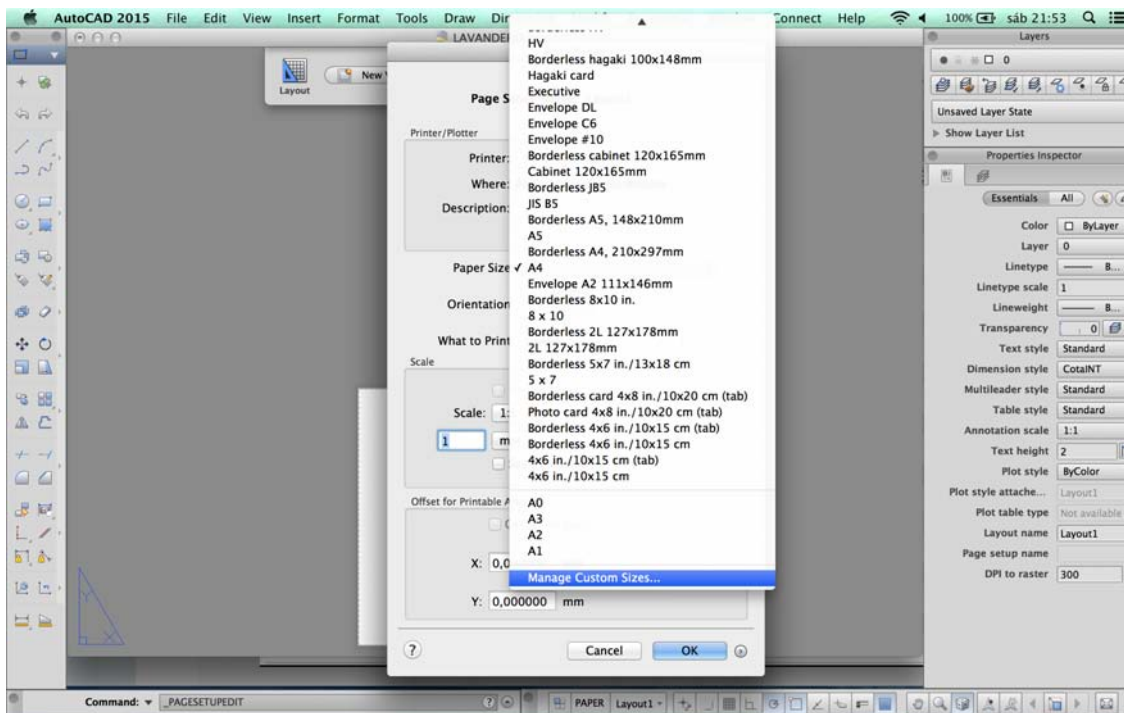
AutoCAD 2015 File Edit View Insert Format Tools Draw Dir Connect Help 100% sáb 21:53

LAVANDE

Layout New

Page S

Printer/Plotter

Printer:

Where:

Description:

Paper Size ✓ A4

Orientation

What to Print

Scale

Scale: 1:

1 m

Offset for Printable A

X: 0,0

Y: 0,000000 mm

?

Cancel OK

HV
Borderless hagaki 100x148mm
Hagaki card
Executive
Envelope DL
Envelope C6
Envelope #10
Borderless cabinet 120x165mm
Cabinet 120x165mm
Borderless JB5
JIS B5
Borderless A5, 148x210mm
A5
Borderless A4, 210x297mm
A4
Envelope A2 111x146mm
Borderless 8x10 in.
8 x 10
Borderless 2L 127x178mm
2L 127x178mm
Borderless 5x7 in./13x18 cm
5 x 7
Borderless card 4x8 in./10x20 cm (tab)
Photo card 4x8 in./10x20 cm (tab)
Borderless 4x6 in./10x15 cm (tab)
Borderless 4x6 in./10x15 cm
4x6 in./10x15 cm (tab)
4x6 in./10x15 cm
A0
A3
A2
A1
Manage Custom Sizes...

Layers

0

Unsaved Layer State

Show Layer List

Properties Inspector

Essentials All

| | |
|---|---|
| Color | ByLayer |
| Layer | 0 |
| Linetype | B... |
| Linetype scale | 1 |
| Lineweight | B... |
| Transparency | 0 |
| Text style | Standard |
| Dimension style | CotaINT |
| Multileader style | Standard |
| Table style | Standard |
| Annotation scale | 1:1 |
| Text height | 2 |
| Plot style | ByColor |
| Plot style attache... | Layout1 |
| Plot table type | Not available |
| Layout name | Layout1 |
| Page setup name | |
| DPI to raster | 300 |

Command: _PAGESETUPEDIT

PAPER Layout1